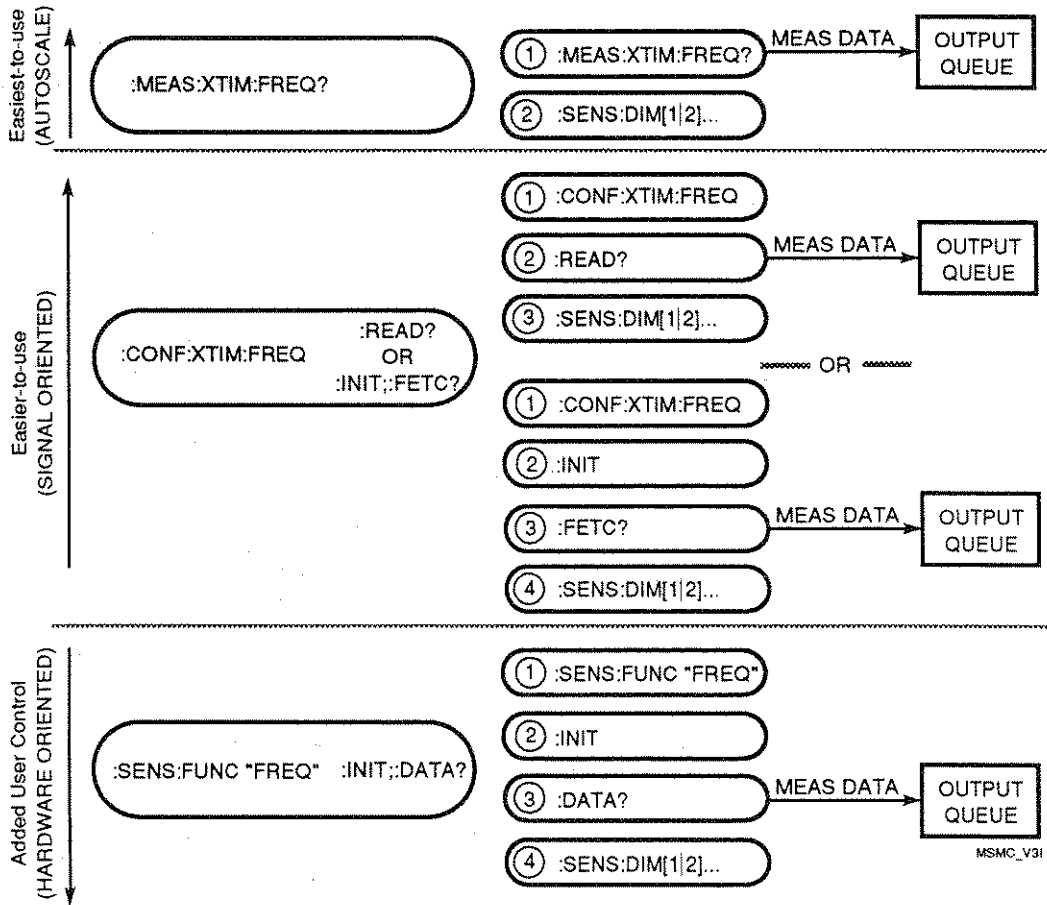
Easiest-to-use (AUTOSCALE)

:MEAS:XTIM:FREQ?

① :MEAS:XTIM:FREQ?
MEAS DATA
OUTPUT QUEUE

② :SENS:DIM[1|2]...

Easier-to-use (SIGNAL ORIENTED)

:CONF:XTIM:FREQ :READ? OR :INIT;:FETC?

① :CONF:XTIM:FREQ

② :READ?
MEAS DATA
OUTPUT QUEUE

③ :SENS:DIM[1|2]...

OR

① :CONF:XTIM:FREQ

② :INIT

③ :FETC?
MEAS DATA
OUTPUT QUEUE

④ :SENS:DIM[1|2]...

Added User Control (HARDWARE ORIENTED)

:SENS:FUNC "FREQ" :INIT;:DATA?

① :SENS:FUNC "FREQ"

② :INIT

③ :DATA?
MEAS DATA
OUTPUT QUEUE

④ :SENS:DIM[1|2]...

MSMC_V3I